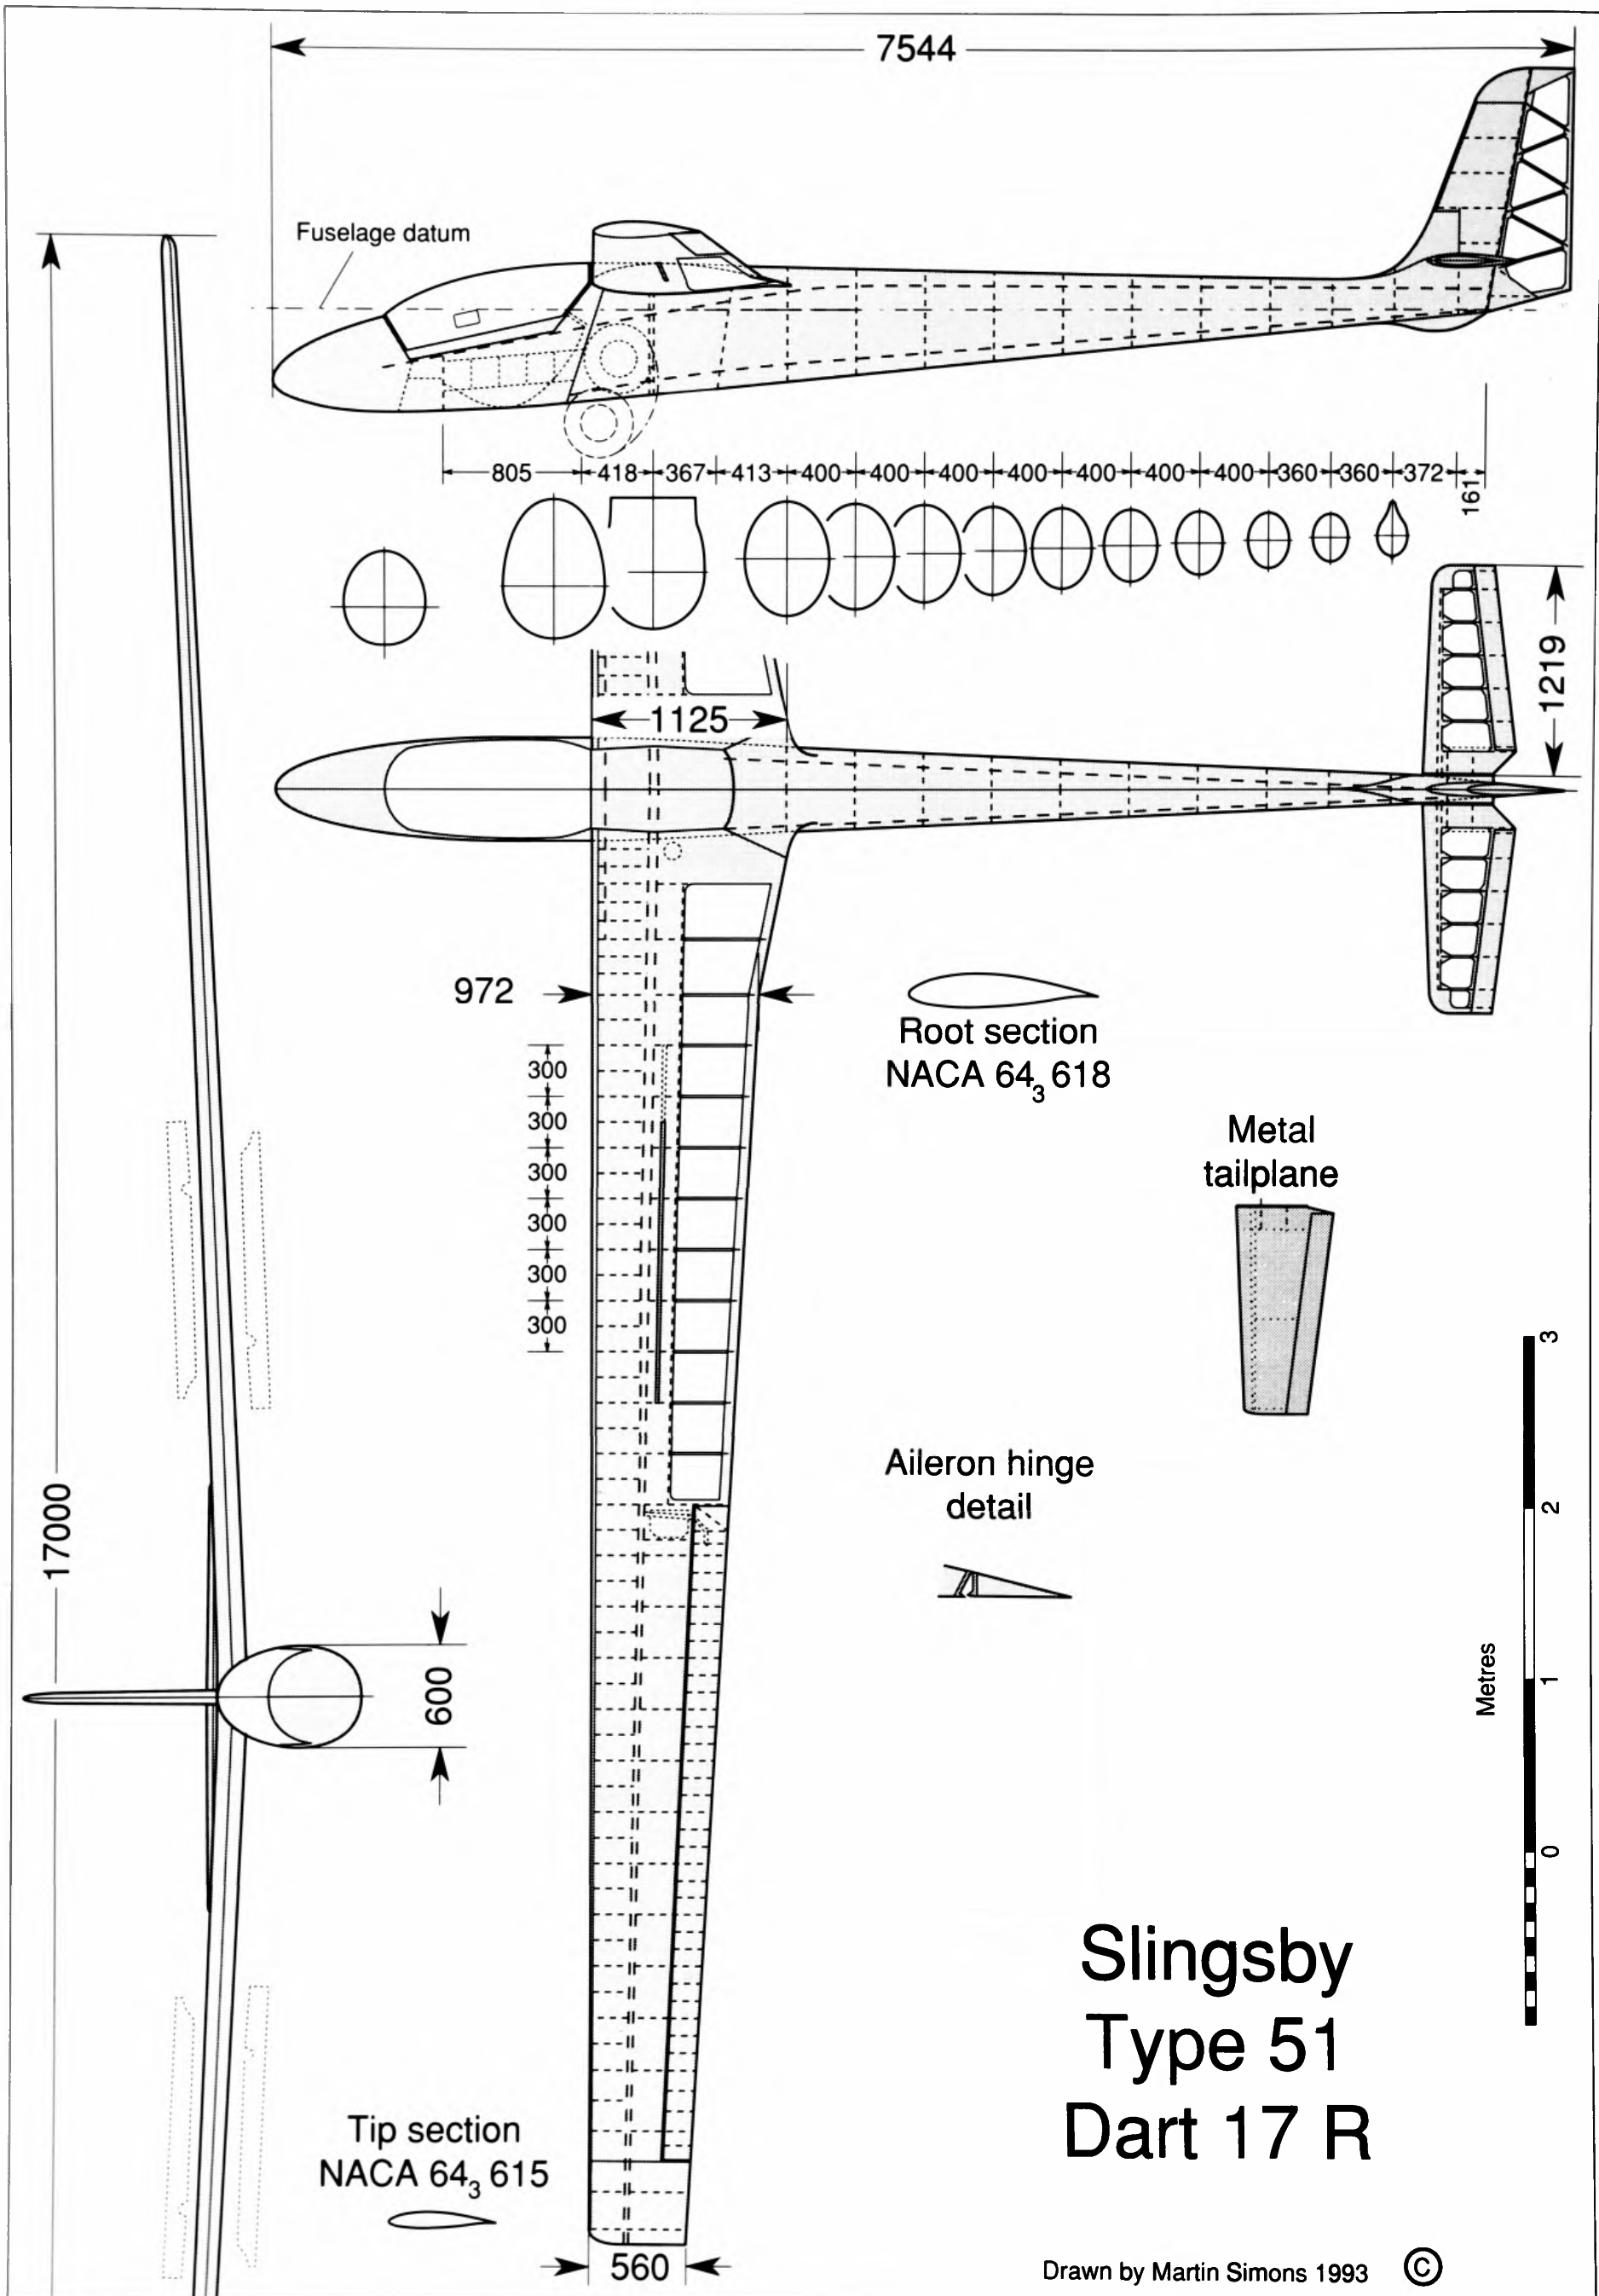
7544

Fuselage datum

805 418 367 413 400 400 400 400 400 400 400 360 360 372 161

1219

1125

972

Root section
NACA $64_3$ 618

300
300
300
300
300
300

Metal tailplane

Aileron hinge detail

17000

600

3
2
1
0
Metres

Slingsby
Type 51
Dart 17 R

Tip section
NACA $64_3$ 615

560

Drawn by Martin Simons 1993 ©